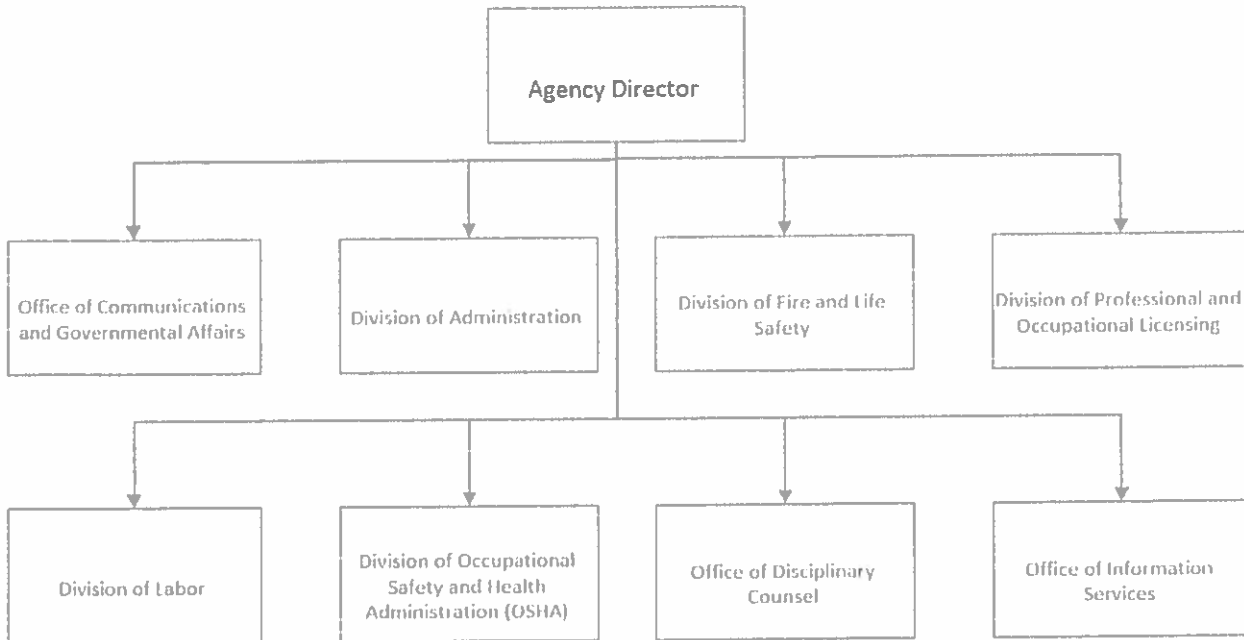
Agency Director

Office of Communications and Governmental Affairs

Division of Administration

Division of Fire and Life Safety

Division of Professional and Occupational Licensing

Division of Labor

Division of Occupational Safety and Health Administration (OSHA)

Office of Disciplinary Counsel

Office of Information Services